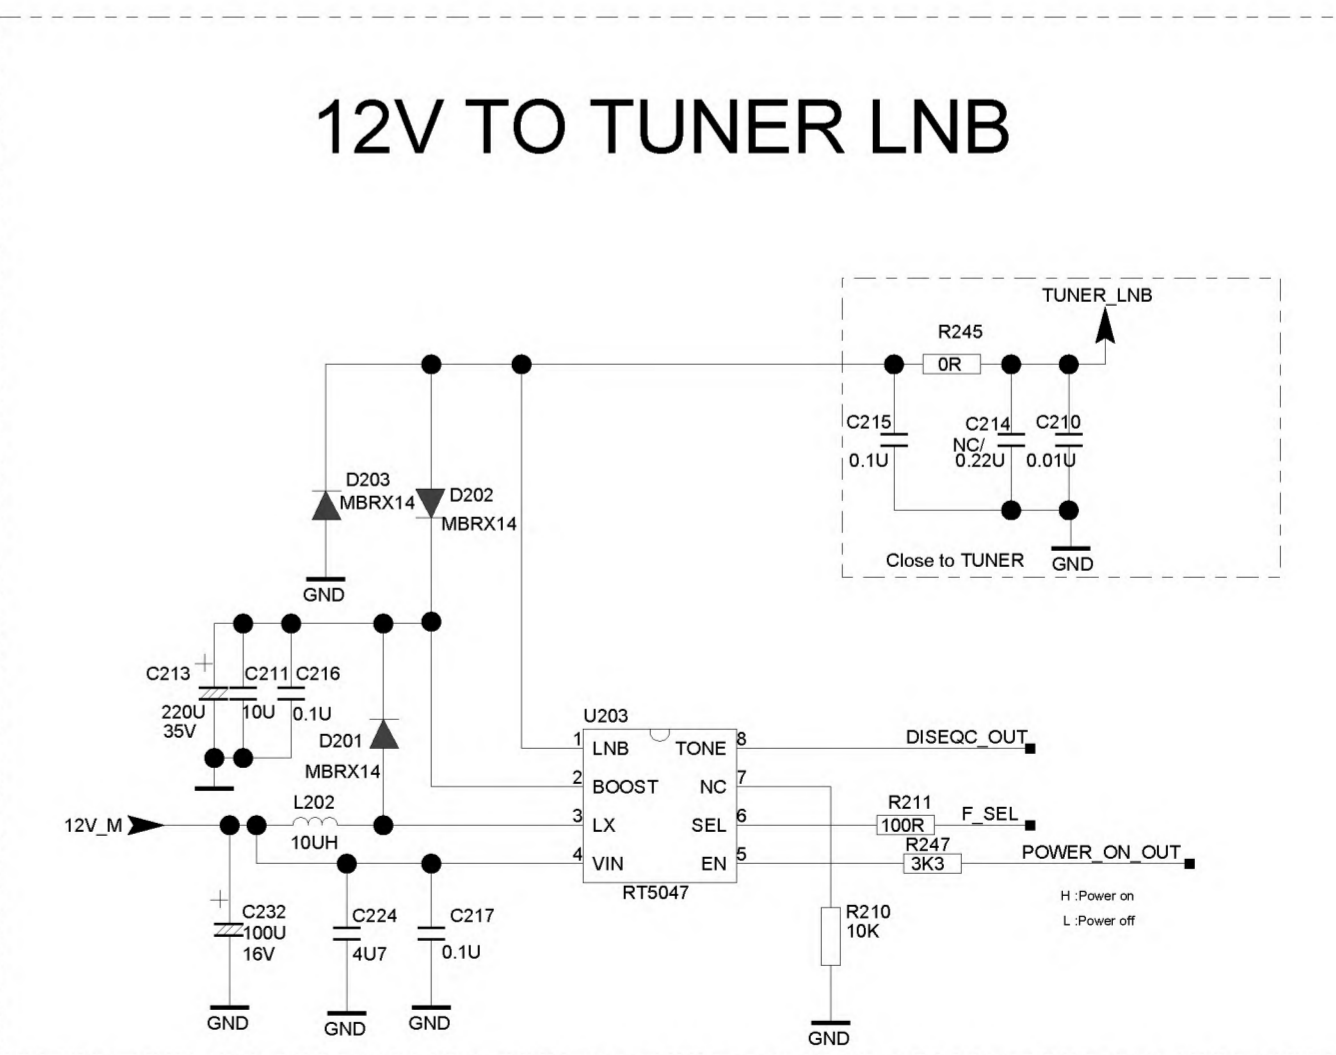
12V TO TUNER LNB

TUNER_LNB
R245
0R
C215
0.1U
C214
NC/
0.22U
C210
0.01U
Close to TUNER
GND

D203
MBRX14
D202
MBRX14
GND

C213
220U
35V
C211
10U
C216
0.1U
D201
MBRX14

U203
1 LNB
2 BOOST
3 LX
4 VIN
TONE 8
NC 7
SEL 6
EN 5
RT5047

DISEQC_OUT
R211
100R
F_SEL
R247
3K3
POWER_ON_OUT
H :Power on
L :Power off

12V_M
L202
10UH
C232
100U
16V
C224
4U7
C217
0.1U
R210
10K
GND
GND
GND
GND